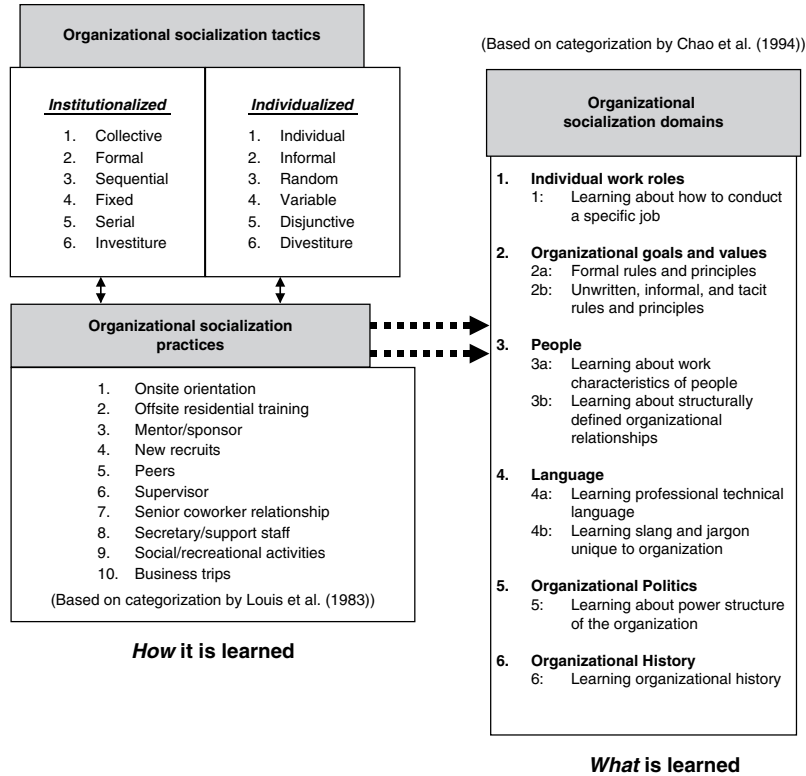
Organizational socialization tactics

Institutionalized
1. Collective
2. Formal
3. Sequential
4. Fixed
5. Serial
6. Investiture

Individualized
1. Individual
2. Informal
3. Random
4. Variable
5. Disjunctive
6. Divestiture

Organizational socialization practices

1. Onsite orientation
2. Offsite residential training
3. Mentor/sponsor
4. New recruits
5. Peers
6. Supervisor
7. Senior coworker relationship
8. Secretary/support staff
9. Social/recreational activities
10. Business trips

(Based on categorization by Louis et al. (1983))

How it is learned

(Based on categorization by Chao et al. (1994))

Organizational socialization domains

1. Individual work roles
1: Learning about how to conduct a specific job

2. Organizational goals and values
2a: Formal rules and principles
2b: Unwritten, informal, and tacit rules and principles

3. People
3a: Learning about work characteristics of people
3b: Learning about structurally defined organizational relationships

4. Language
4a: Learning professional technical language
4b: Learning slang and jargon unique to organization

5. Organizational Politics
5: Learning about power structure of the organization

6. Organizational History
6: Learning organizational history

What is learned